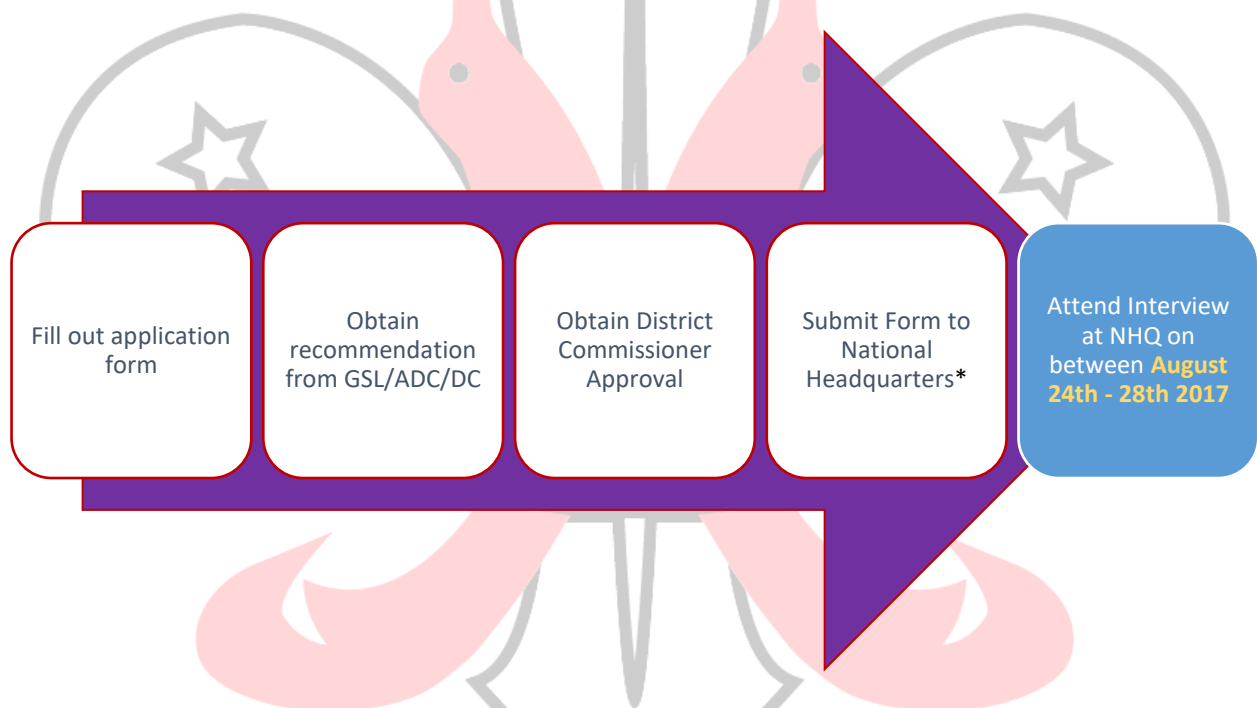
Fill out application form

Obtain recommendation from GSL/ADC/DC

Obtain District Commissioner Approval

Submit Form to National Headquarters*

Attend Interview at NHQ on between August 24th - 28th 2017